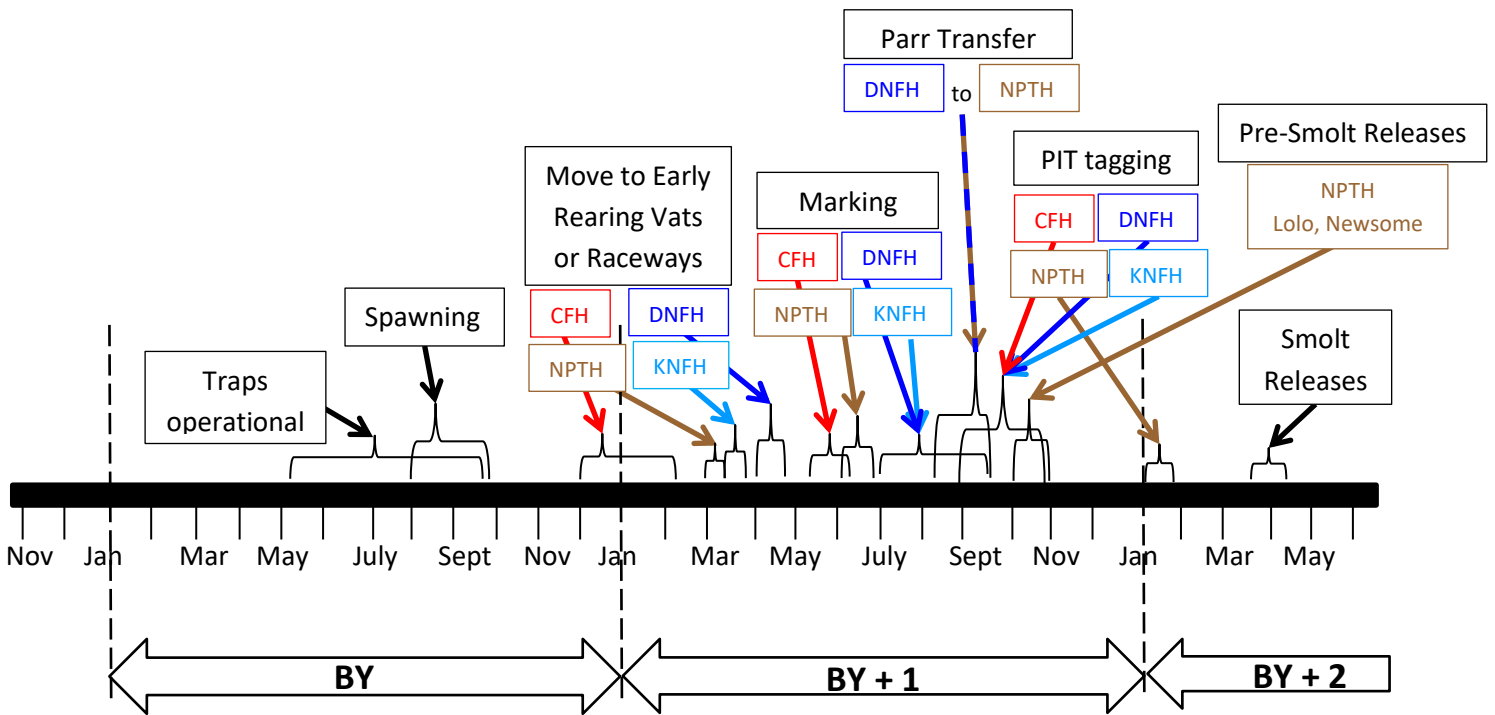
Parr Transfer

DNFH to NPTH

Pre-Smolt Releases

NPTH Lolo, Newsome

PIT tagging

CFH DNFH

NPTH KNFH

Move to Early Rearing Vats or Raceways

Marking

CFH DNFH

NPTH KNFH

Spawning

CFH DNFH

NPTH KNFH

Traps operational

Smolt Releases

Nov Jan Mar May July Sept Nov Jan Mar May July Sept Nov Jan Mar May

BY

BY + 1

BY + 2